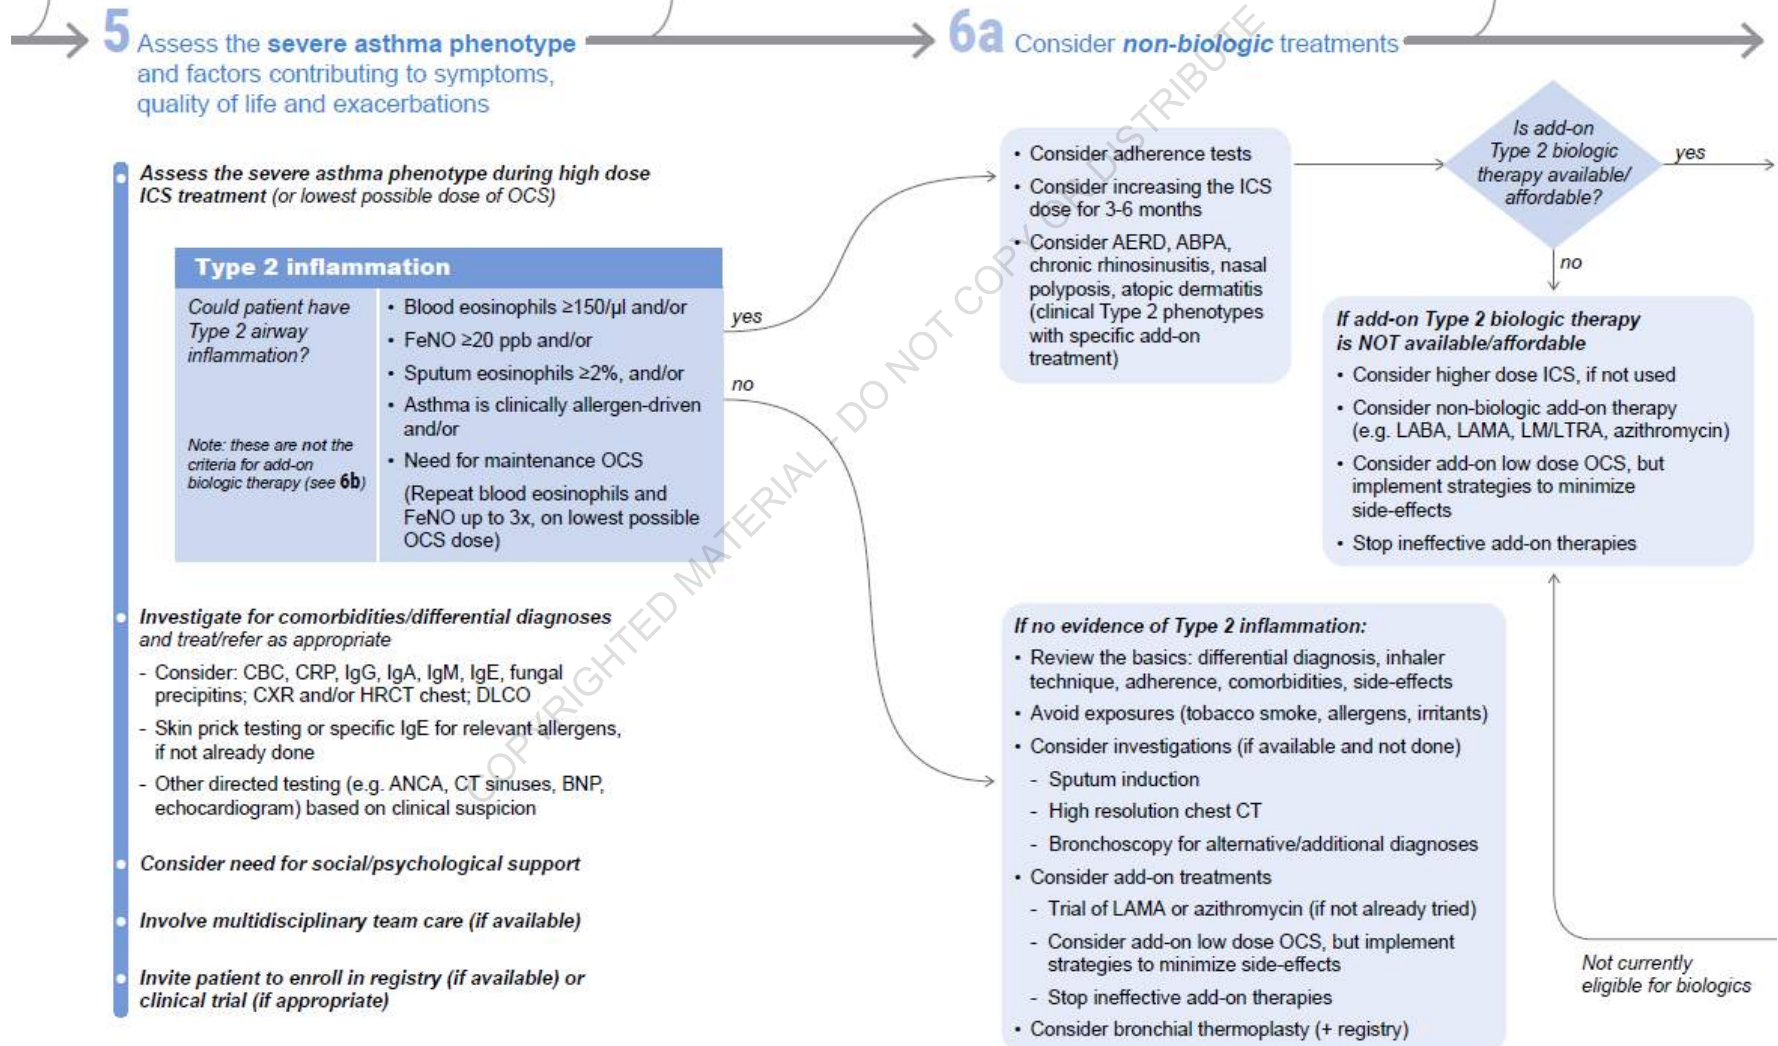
5 Assess the severe asthma phenotype and factors contributing to symptoms, quality of life and exacerbations

6a Consider non-biologic treatments

COPYRIGHTED MATERIAL - DO NOT COPY OR DISTRIBUTE

Assess the severe asthma phenotype during high dose ICS treatment (or lowest possible dose of OCS)

| Type 2 inflammation | |
|---|---|
| Could patient have Type 2 airway inflammation? Note: these are not the criteria for add-on biologic therapy (see 6b) | • Blood eosinophils ≥150/μl and/or • FeNO ≥20 ppb and/or • Sputum eosinophils ≥2%, and/or • Asthma is clinically allergen-driven and/or • Need for maintenance OCS (Repeat blood eosinophils and FeNO up to 3x, on lowest possible OCS dose) |

yes

no

Investigate for comorbidities/differential diagnoses and treat/refer as appropriate
- Consider: CBC, CRP, IgG, IgA, IgM, IgE, fungal precipitins; CXR and/or HRCT chest; DLCO
- Skin prick testing or specific IgE for relevant allergens, if not already done
- Other directed testing (e.g. ANCA, CT sinuses, BNP, echocardiogram) based on clinical suspicion

Consider need for social/psychological support

Involve multidisciplinary team care (if available)

Invite patient to enroll in registry (if available) or clinical trial (if appropriate)

• Consider adherence tests
• Consider increasing the ICS dose for 3-6 months
• Consider AERD, ABPA, chronic rhinosinusitis, nasal polyposis, atopic dermatitis (clinical Type 2 phenotypes with specific add-on treatment)

Is add-on Type 2 biologic therapy available/ affordable?

yes

no

If add-on Type 2 biologic therapy is NOT available/affordable
• Consider higher dose ICS, if not used
• Consider non-biologic add-on therapy (e.g. LABA, LAMA, LM/LTRA, azithromycin)
• Consider add-on low dose OCS, but implement strategies to minimize side-effects
• Stop ineffective add-on therapies

If no evidence of Type 2 inflammation:
• Review the basics: differential diagnosis, inhaler technique, adherence, comorbidities, side-effects
• Avoid exposures (tobacco smoke, allergens, irritants)
• Consider investigations (if available and not done)
- Sputum induction
- High resolution chest CT
- Bronchoscopy for alternative/additional diagnoses
• Consider add-on treatments
- Trial of LAMA or azithromycin (if not already tried)
- Consider add-on low dose OCS, but implement strategies to minimize side-effects
- Stop ineffective add-on therapies
• Consider bronchial thermoplasty (+ registry)

Not currently eligible for biologics